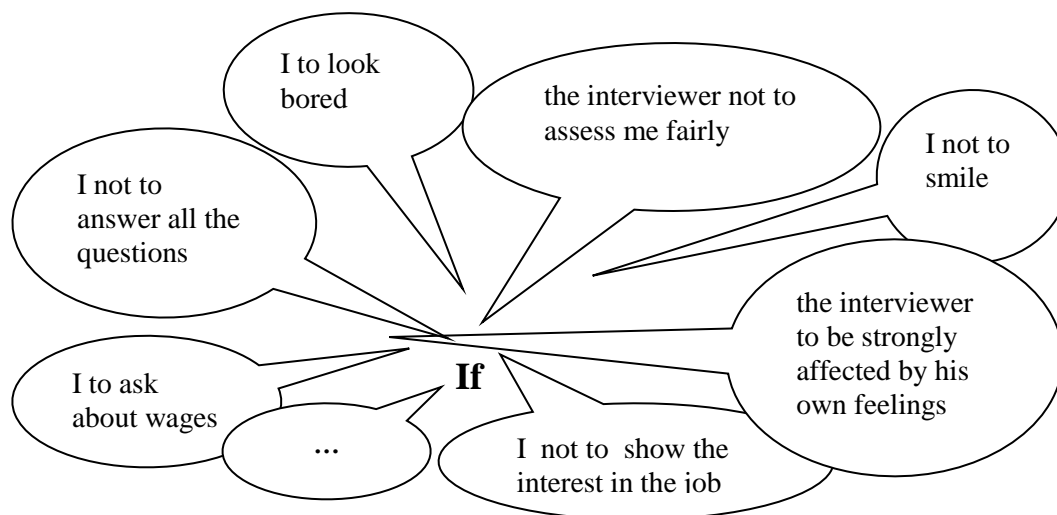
I to look bored

the interviewer not to assess me fairly

I not to smile

I not to answer all the questions

the interviewer to be strongly affected by his own feelings

If

I to ask about wages

...

I not to show the interest in the job